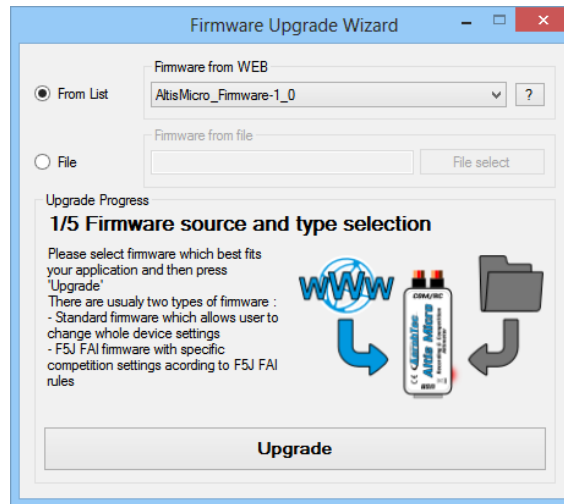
Firmware Upgrade Wizard

From List

Firmware from WEB

AltisMicro_Firmware-1_0

?

File

Firmware from file

File select

Upgrade Progress

1/5 Firmware source and type selection

Please select firmware which best fits your application and then press 'Upgrade'
There are usualy two types of firmware :
- Standard firmware which allows user to change whole device settings
- F5J FAI firmware with specific competition settings acording to F5J FAI rules

WWW

CSM/RC

Altis Micro

Upgrade